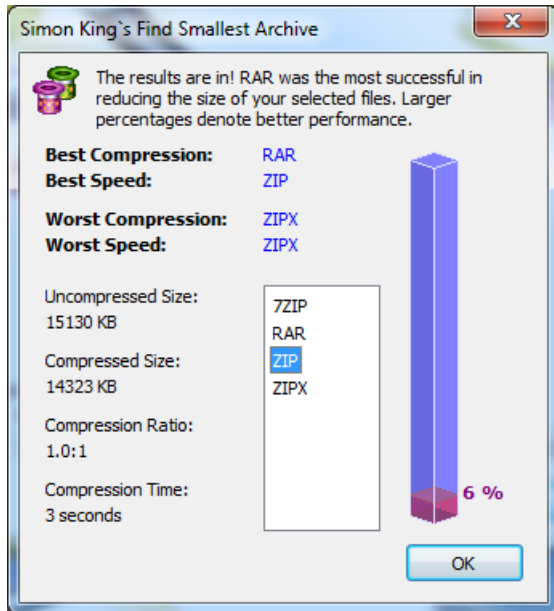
Simon King`s Find Smallest Archive

The results are in! RAR was the most successful in reducing the size of your selected files. Larger percentages denote better performance.

Best Compression: RAR
Best Speed: ZIP

Worst Compression: ZIPX
Worst Speed: ZIPX

Uncompressed Size:
15130 KB

Compressed Size:
14323 KB

Compression Ratio:
1.0:1

Compression Time:
3 seconds

7ZIP
RAR
ZIP
ZIPX

6 %

OK